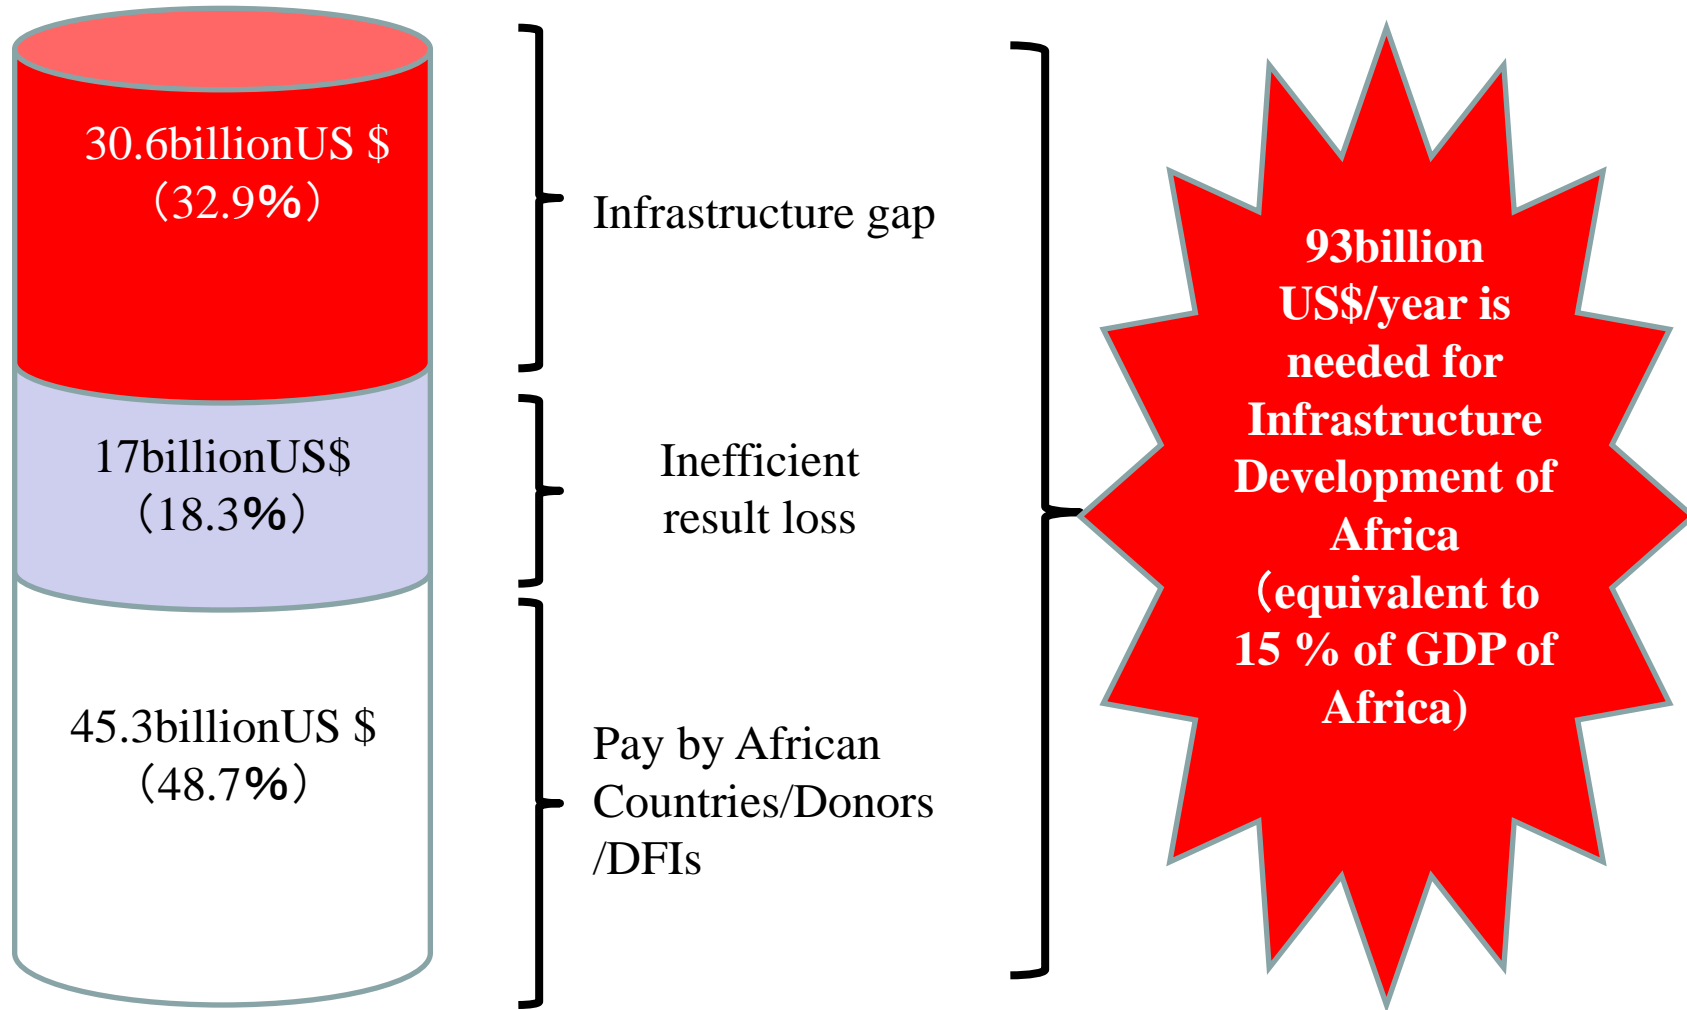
30.6billionUS $
（32.9%）

17billionUS$
（18.3%）

45.3billionUS $
（48.7%）

Infrastructure gap

Inefficient result loss

Pay by African Countries/Donors /DFIs

93billion US$/year is needed for Infrastructure Development of Africa （equivalent to 15 % of GDP of Africa）